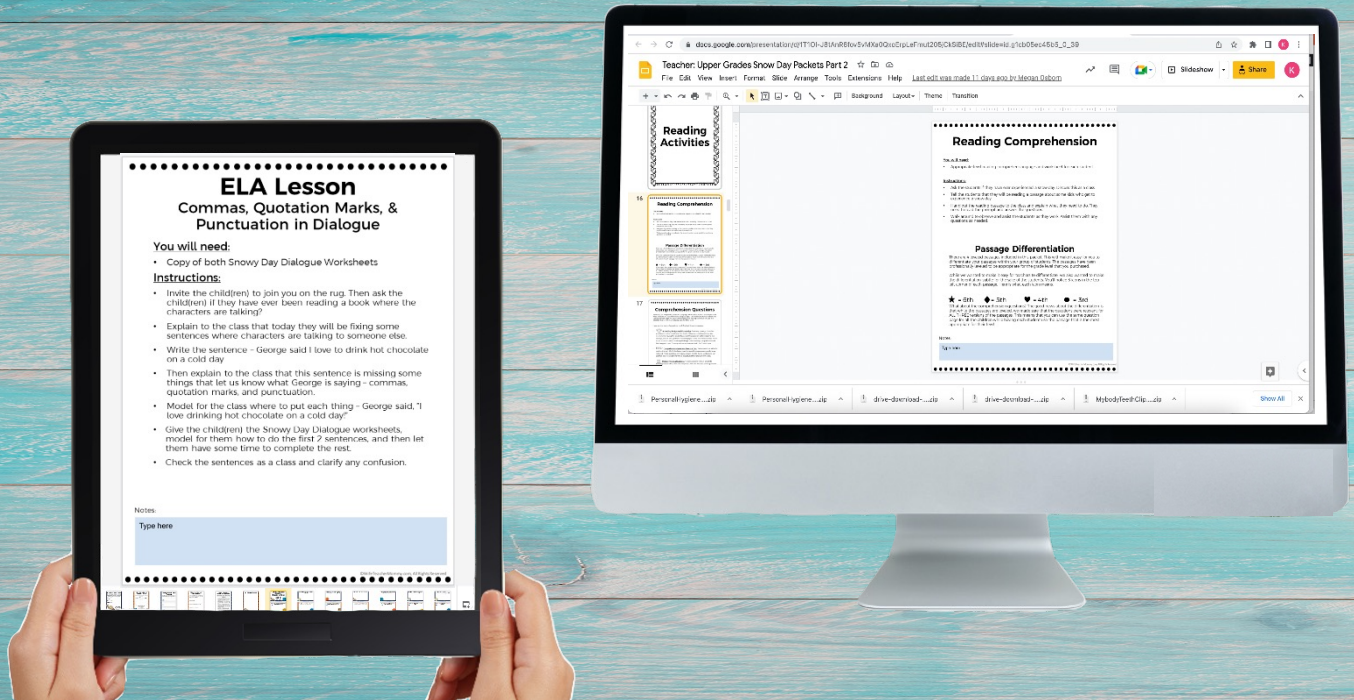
ELA Lesson
Commas, Quotation Marks, & Punctuation in Dialogue

You will need:
• Copy of both Snowy Day Dialogue Worksheets

Instructions:
• Invite the child(ren) to join you on the rug. Then ask the child(ren) if they have ever been reading a book where the characters are talking?
• Explain to the class that today they will be fixing some sentences where characters are talking to someone else.
• Write the sentence - George said I love to drink hot chocolate on a cold day
• Then explain to the class that this sentence is missing some things that let us know what George is saying - commas, quotation marks, and punctuation.
• Model for the class where to put each thing - George said, "I love drinking hot chocolate on a cold day"
• Give the child(ren) the Snowy Day Dialogue worksheets, model for them how to do the first 2 sentences, and then let them have some time to complete the rest.
• Check the sentences as a class and clarify any confusion.

Notes:
Type here

docs.google.com/presentation/d/1T1Ol-J8lAnR6fov5vMXa0QxcErpLeFmut208/Ck8lBE/edit#slide=id.g1cb05ec45b5_0_39
Teacher: Upper Grades Snow Day Packets Part 2
File Edit View Insert Format Slide Arrange Tools Extensions Help Last edit was made 11 days ago by Megan Osborn
Slideshow Share K
Background Layout Theme Transition
Reading Activities
16
Reading Comprehension
17
Comprehension Questions
Reading Comprehension
You will need:
Instructions:
Passage Differentiation
★ = 6th ◆ = 5th ♥ = 4th ● = 3rd
Notes:
Type here
Personal-Hygiene....zip Personal-Hygiene....zip drive-download-....zip drive-download-....zip MybodyfeelClip....zip Show All